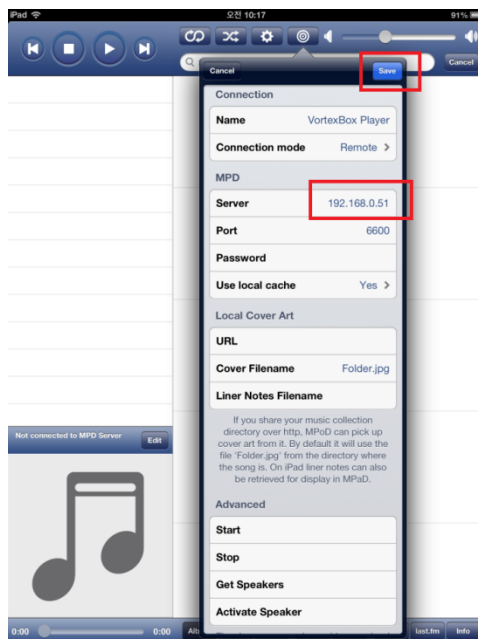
iPad
오전 10:17
91%

Cancel

Cancel

Save

Connection

| Name | VortexBox Player |
|---|---|
| Connection mode | Remote |

MPD

| Server | 192.168.0.51 |
|---|---|
| Port | 6600 |
| Password | |
| Use local cache | Yes |

Local Cover Art

| URL | |
|---|---|
| Cover Filename | Folder.jpg |
| Liner Notes Filename | |

If you share your music collection directory over http, MPoD can pick up cover art from it. By default it will use the file 'Folder.jpg' from the directory where the song is. On iPad liner notes can also be retrieved for display in MPaD.

Advanced

Start

Stop

Get Speakers

Activate Speaker

Not connected to MPD Server

Edit

0:00

0:00

Alb

last.fm

Info